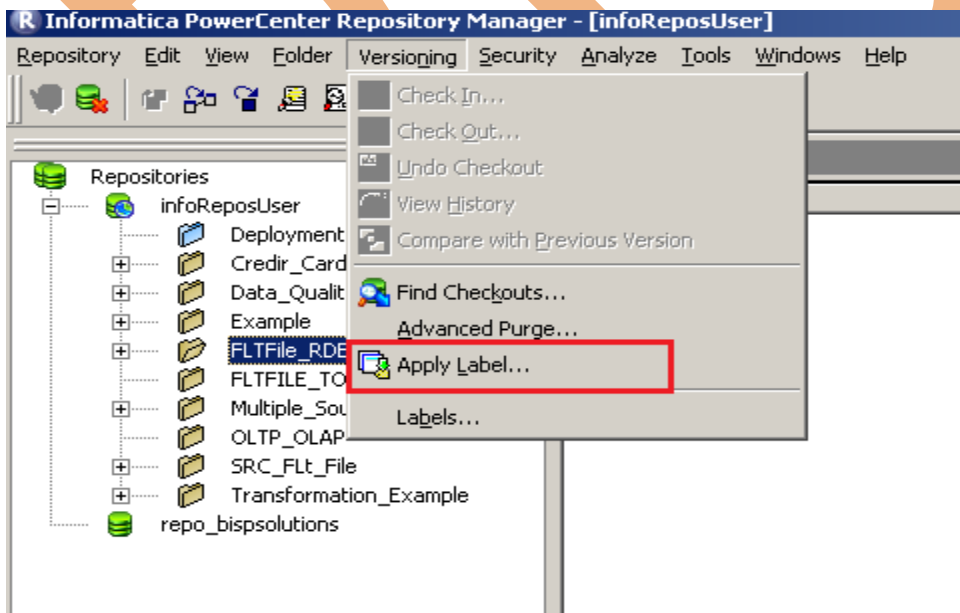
Informatica PowerCenter Repository Manager - [infoReposUser]

Repository Edit View Folder Versioning Security Analyze Tools Windows Help

Repositories
infoReposUser
Deployment
Credir_Card
Data_Qualit
Example
FLTFile_RDE
FLTFILE_TO
Multiple_Sou
OLTP_OLAP
SRC_FLt_File
Transformation_Example
repo_bispsolutions

Check In...
Check Out...
Undo Checkout
View History
Compare with Previous Version
Find Checkouts...
Advanced Purge...
Apply Label...
Labels...